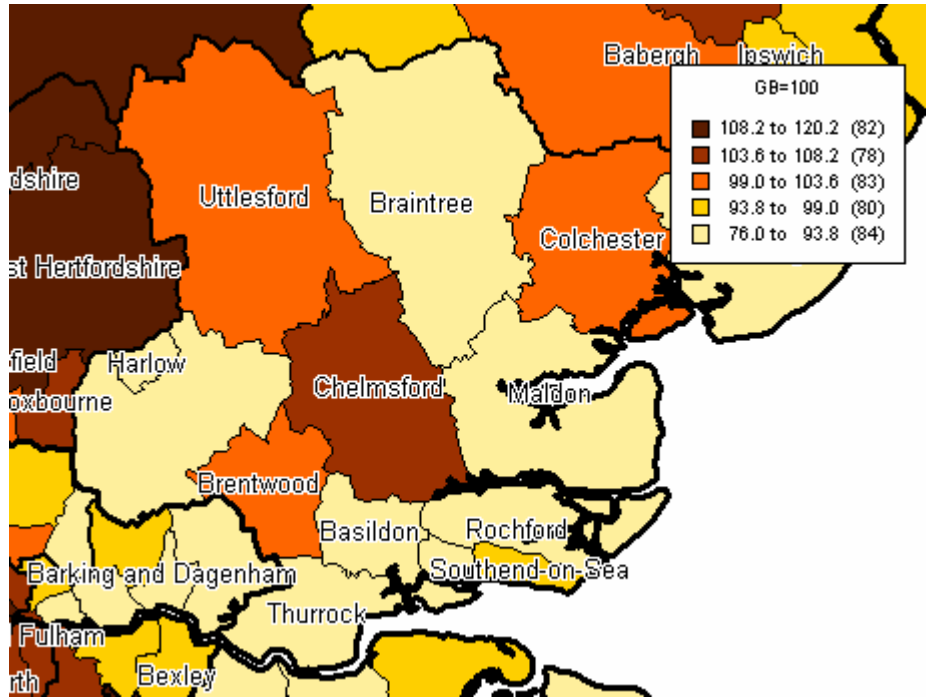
Babergh
Ipswich

GB=100

108.2 to 120.2 (82)
103.6 to 108.2 (78)
99.0 to 103.6 (83)
93.8 to 99.0 (80)
76.0 to 93.8 (84)

dshire
Uttlesford
Braintree
Colchester
st Hertfordshire
field
Harlow
oxbourne
Chelmsford
Maldon
Brentwood
Basildon
Rochford
Barking and Dagenham
Southend-on-Sea
Thurrock
Fulham
Bexley
rth